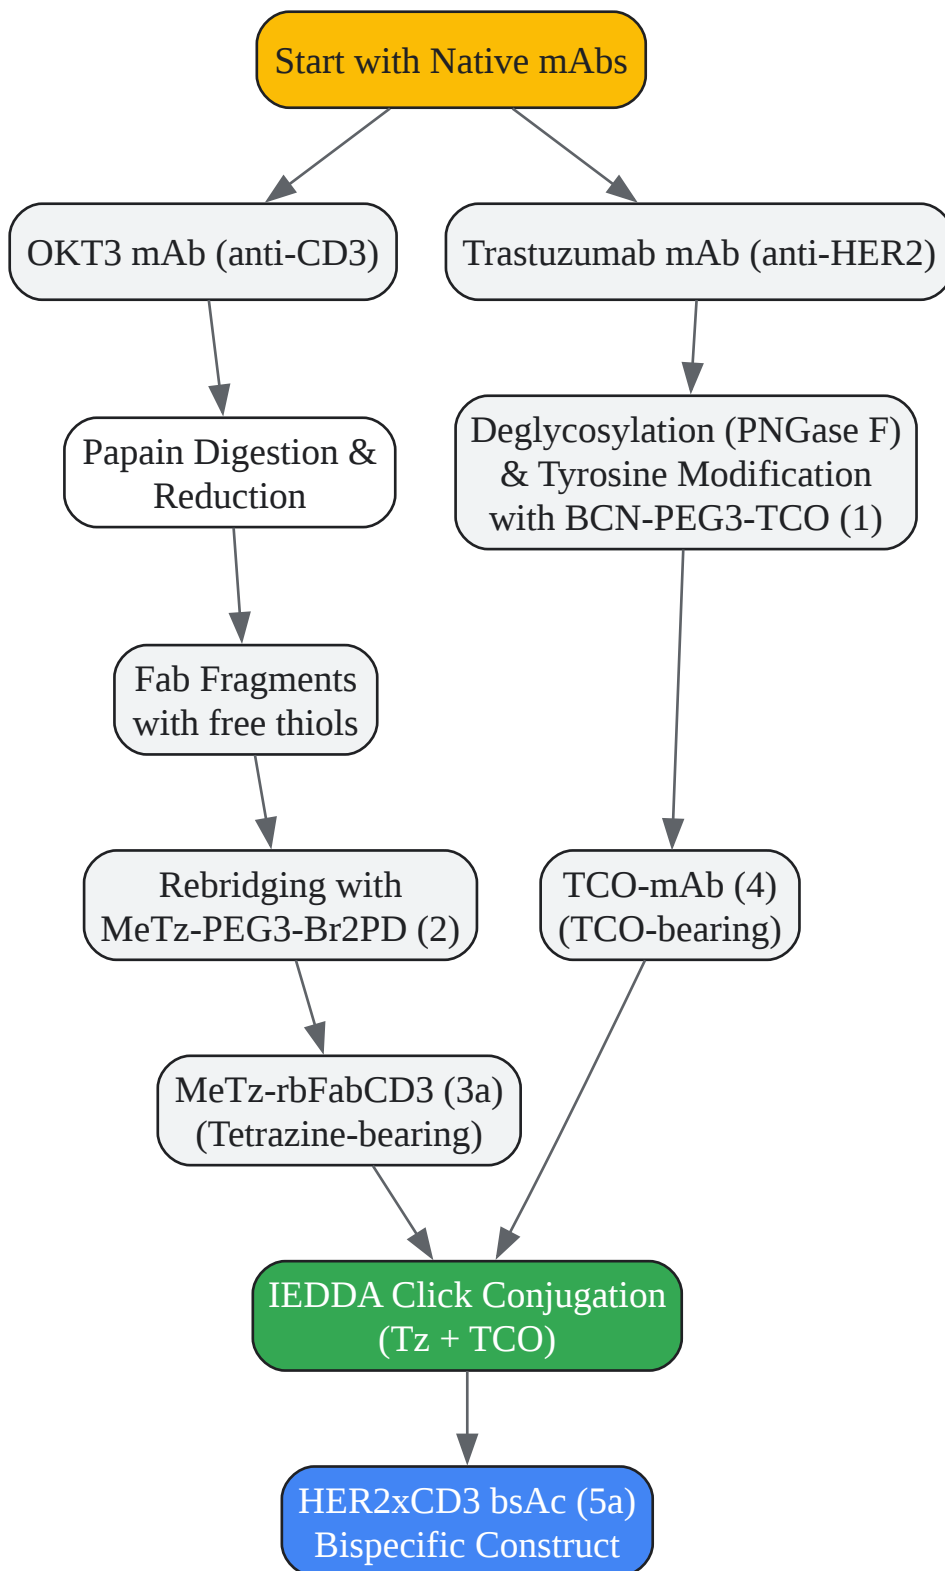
Start with Native mAbs

OKT3 mAb (anti-CD3)

Trastuzumab mAb (anti-HER2)

Papain Digestion & Reduction

Deglycosylation (PNGase F) & Tyrosine Modification with BCN-PEG3-TCO (1)

Fab Fragments with free thiols

Rebridging with MeTz-PEG3-Br2PD (2)

TCO-mAb (4) (TCO-bearing)

MeTz-rbFabCD3 (3a) (Tetrazine-bearing)

IEDDA Click Conjugation (Tz + TCO)

HER2xCD3 bsAc (5a) Bispecific Construct